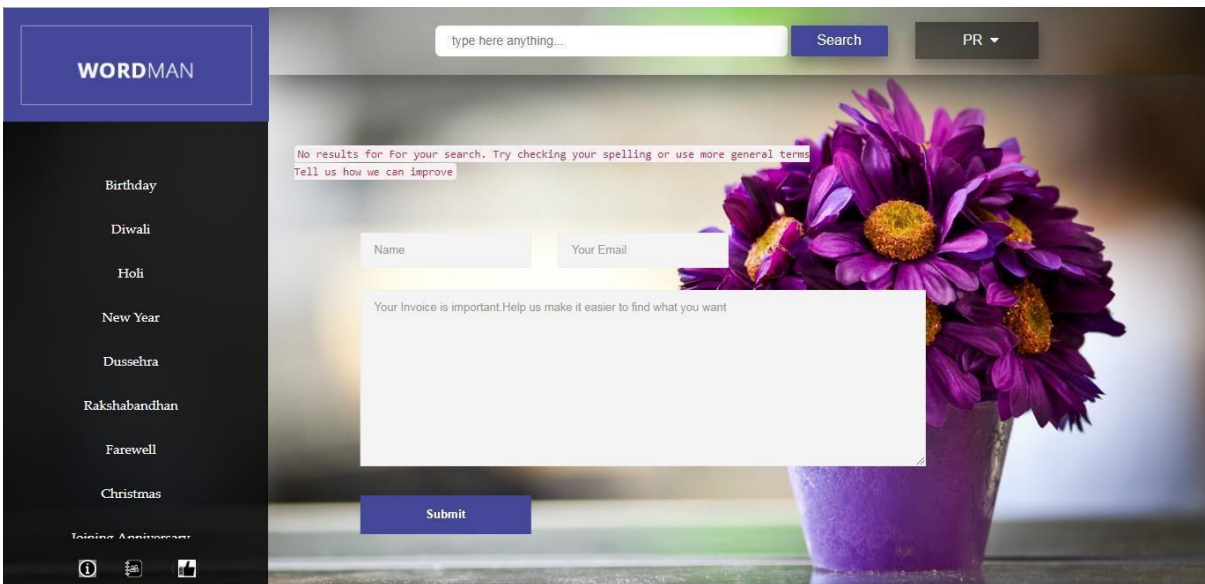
WORDMAN

type here anything...

Search

PR

Birthday

Diwali

Holi

New Year

Dussehra

Rakshabandhan

Farewell

Christmas

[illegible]

No results for For your search. Try checking your spelling or use more general terms
Tell us how we can improve

Name

Your Email

Your Invoice is important.Help us make it easier to find what you want

Submit